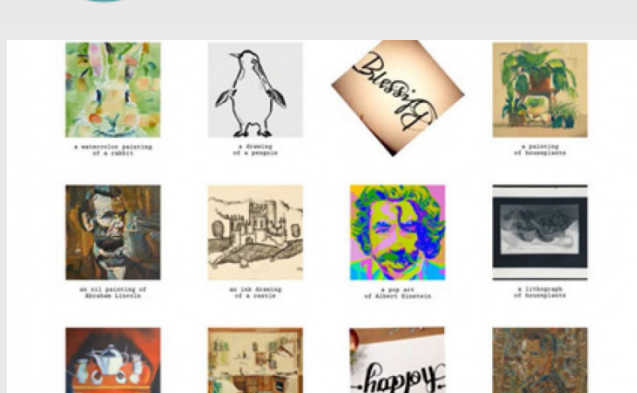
a watercolor painting of a rabbit

a drawing of a penguin

Blessing

a painting of houseplants

an oil painting of Abraham Lincoln

an ink drawing of a castle

a pop art of Albert Einstein

a lithograph of houseplants

happy